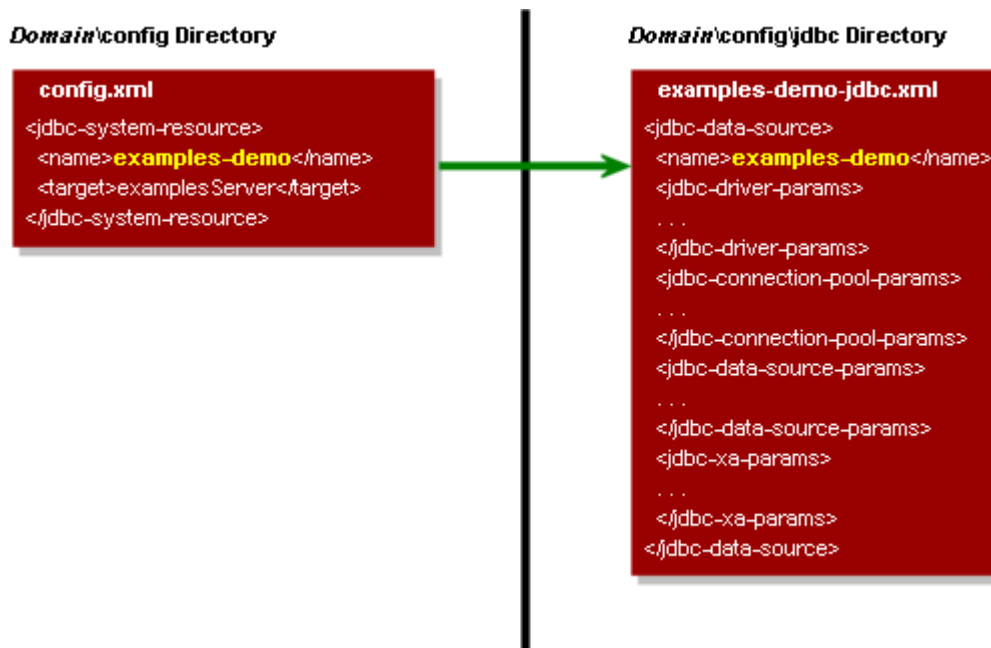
*Domain*\config Directory

config.xml

<jdbc-system-resource>
<name>examples-demo</name>
<target>examplesServer</target>
</jdbc-system-resource>

*Domain*\config\jdbc Directory

examples-demo-jdbc.xml

<jdbc-data-source>
<name>examples-demo</name>
<jdbc-driver-params>
. . .
</jdbc-driver-params>
<jdbc-connection-pool-params>
. . .
</jdbc-connection-pool-params>
<jdbc-data-source-params>
. . .
</jdbc-data-source-params>
<jdbc-xa-params>
. . .
</jdbc-xa-params>
</jdbc-data-source>